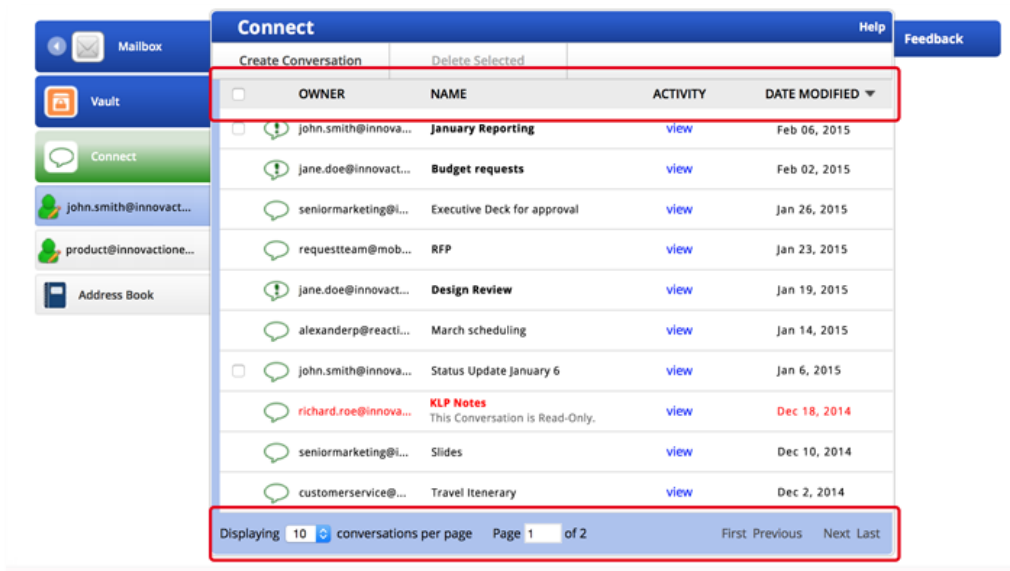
Mailbox

Vault

Connect

john.smith@innovact...

product@innovactione...

Address Book

Connect

Help

Feedback

Create Conversation

Delete Selected

| | OWNER | NAME | ACTIVITY | DATE MODIFIED |
|---|---|---|---|---|
| | john.smith@innova... | January Reporting | view | Feb 06, 2015 |
| | jane.doe@innovact... | Budget requests | view | Feb 02, 2015 |
| | seniormarketing@i... | Executive Deck for approval | view | Jan 26, 2015 |
| | requestteam@mob... | RFP | view | Jan 23, 2015 |
| | jane.doe@innovact... | Design Review | view | Jan 19, 2015 |
| | alexanderp@reacti... | March scheduling | view | Jan 14, 2015 |
| | john.smith@innova... | Status Update January 6 | view | Jan 6, 2015 |
| | richard.roe@innova... | KLP Notes This Conversation is Read-Only. | view | Dec 18, 2014 |
| | seniormarketing@i... | Slides | view | Dec 10, 2014 |
| | customerservice@... | Travel Itenerary | view | Dec 2, 2014 |

Displaying 10 conversations per page Page 1 of 2 First Previous Next Last